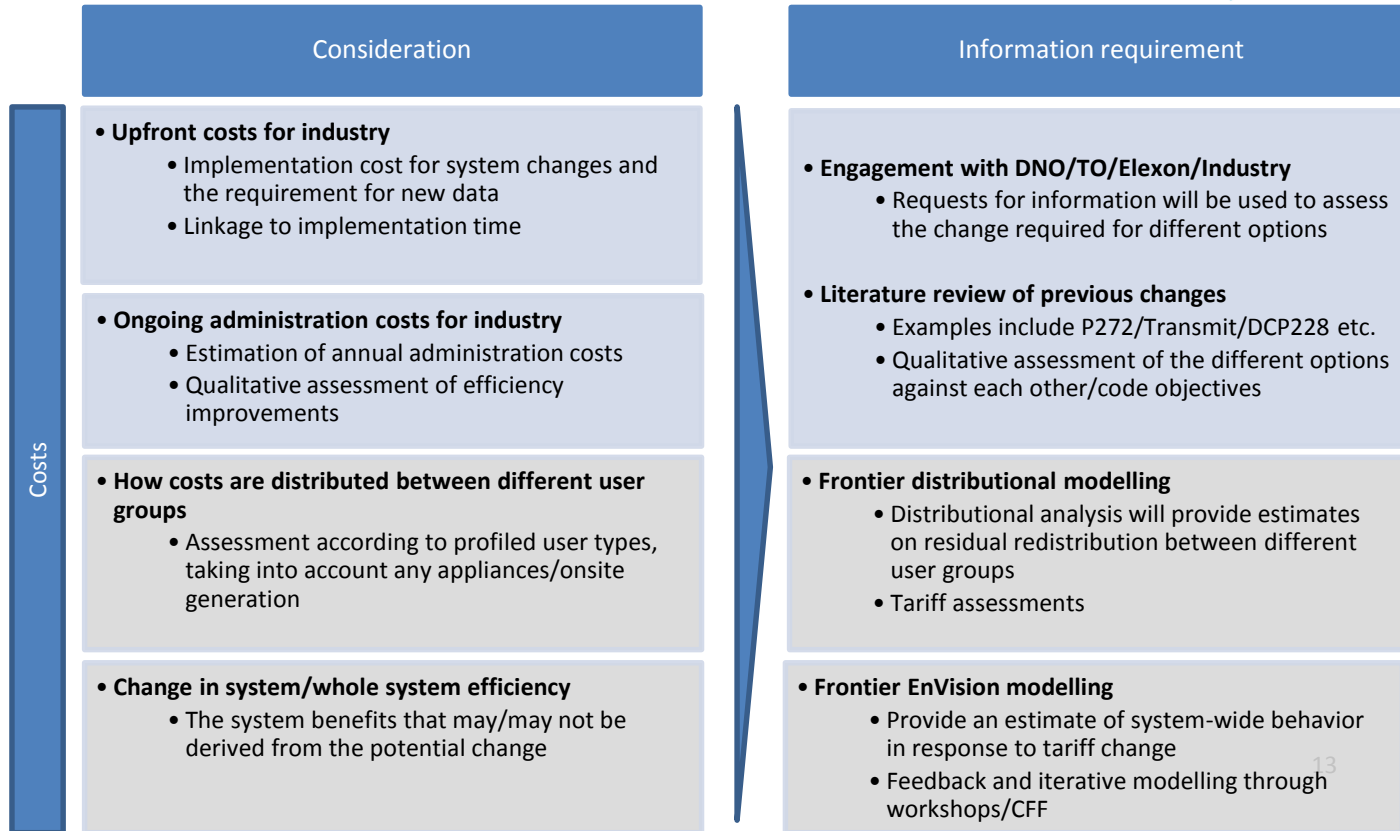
Consideration

Information requirement

Costs

• Upfront costs for industry
  • Implementation cost for system changes and the requirement for new data
  • Linkage to implementation time

• Ongoing administration costs for industry
  • Estimation of annual administration costs
  • Qualitative assessment of efficiency improvements

• How costs are distributed between different user groups
  • Assessment according to profiled user types, taking into account any appliances/onsite generation

• Change in system/whole system efficiency
  • The system benefits that may/may not be derived from the potential change

• Engagement with DNO/TO/Elexon/Industry
  • Requests for information will be used to assess the change required for different options

• Literature review of previous changes
  • Examples include P272/Transmit/DCP228 etc.
  • Qualitative assessment of the different options against each other/code objectives

• Frontier distributional modelling
  • Distributional analysis will provide estimates on residual redistribution between different user groups
  • Tariff assessments

• Frontier EnVision modelling
  • Provide an estimate of system-wide behavior in response to tariff change
  • Feedback and iterative modelling through workshops/CFF

13